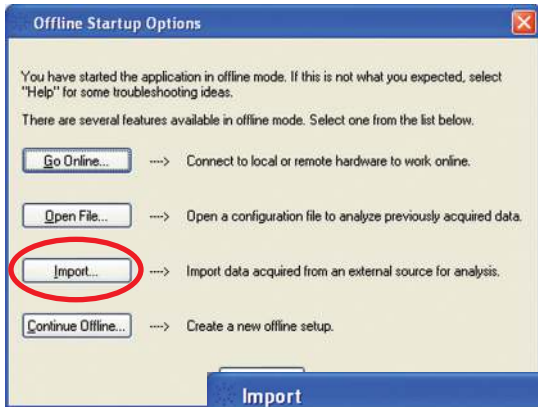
Offline Startup Options

You have started the application in offline mode. If this is not what you expected, select "Help" for some troubleshooting ideas.

There are several features available in offline mode. Select one from the list below.

Go Online... ----> Connect to local or remote hardware to work online.

Open File... ----> Open a configuration file to analyze previously acquired data.

Import... ----> Import data acquired from an external source for analysis.

Continue Offline... ----> Create a new offline setup.

Import